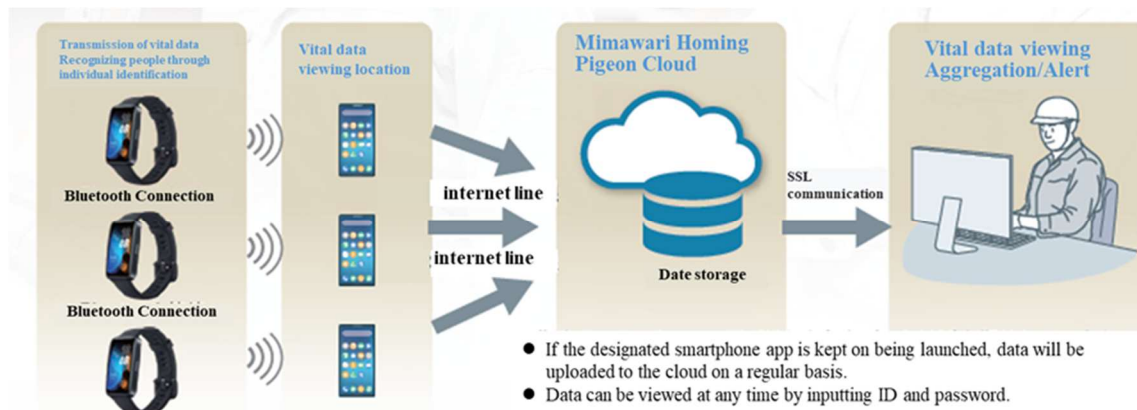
Transmission of vital data Recognizing people through individual identification

Bluetooth Connection

Bluetooth Connection

Vital data viewing location

internet line

internet line

Mimawari Homing Pigeon Cloud

Date storage

SSL communication

Vital data viewing Aggregation/Alert

● If the designated smartphone app is kept on being launched, data will be uploaded to the cloud on a regular basis.

● Data can be viewed at any time by inputting ID and password.